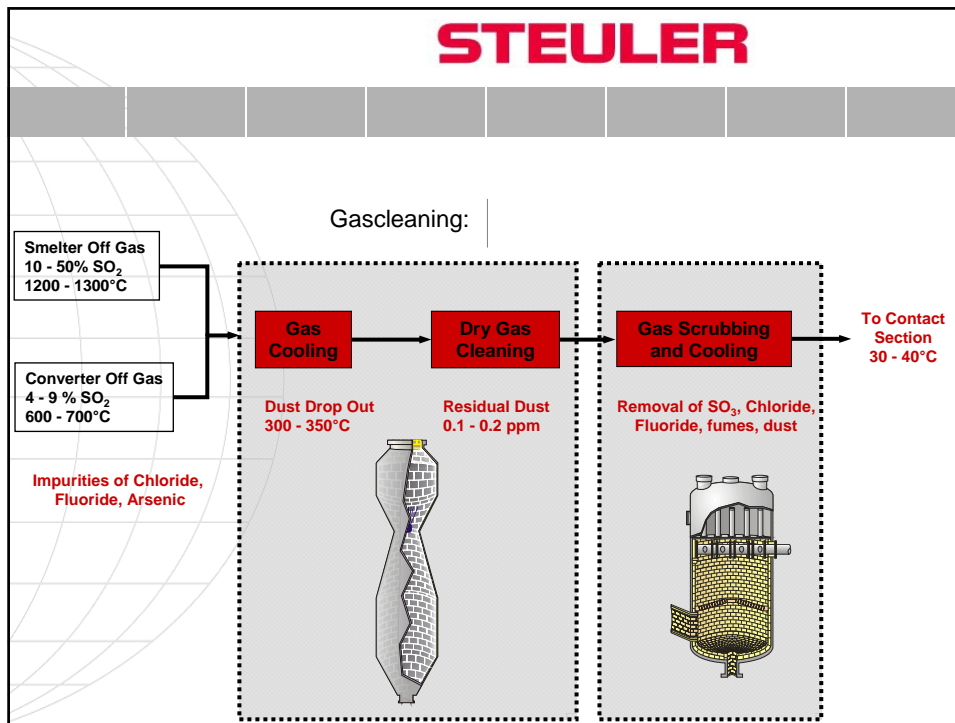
STEULER

Gascleaning:

Smelter Off Gas
10 - 50% $SO_2$
1200 - 1300°C

Converter Off Gas
4 - 9 % $SO_2$
600 - 700°C

Impurities of Chloride, Fluoride, Arsenic

Gas Cooling

Dust Drop Out
300 - 350°C

Dry Gas Cleaning

Residual Dust
0.1 - 0.2 ppm

Gas Scrubbing and Cooling

Removal of $SO_3$, Chloride, Fluoride, fumes, dust

To Contact Section
30 - 40°C